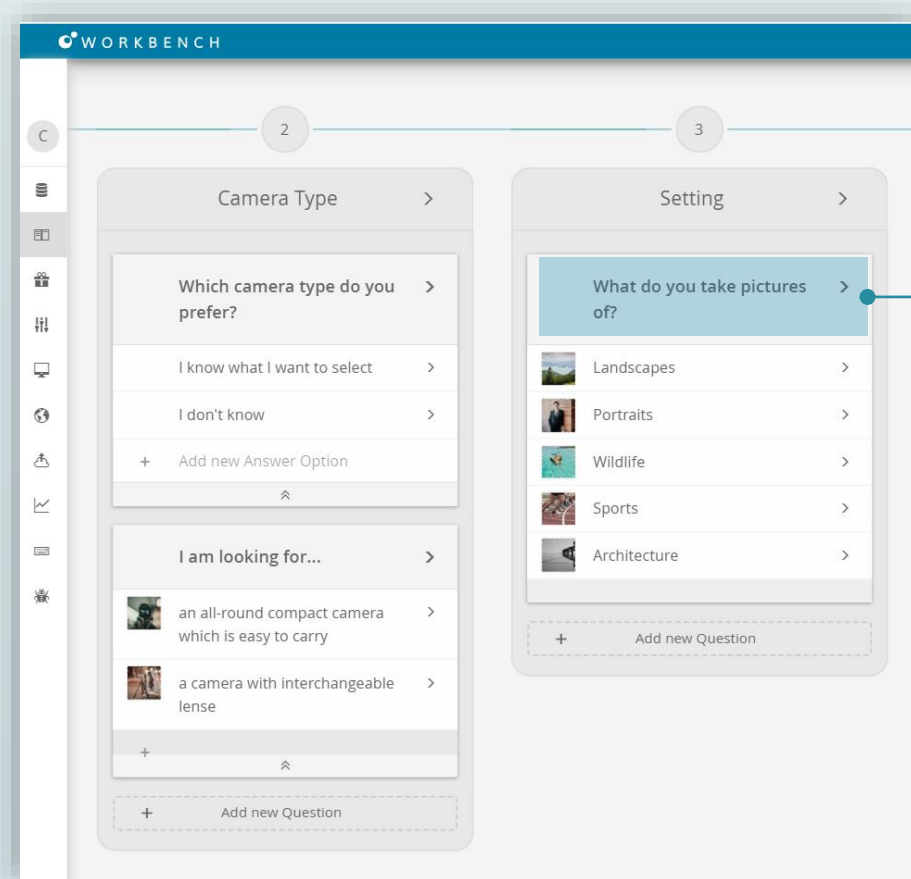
WORKBENCH

C

2

3

Camera Type >

Which camera type do you prefer? >

I know what I want to select >

I don't know >

+ Add new Answer Option

I am looking for... >

an all-round compact camera which is easy to carry >

a camera with interchangeable lense >

+

+ Add new Question

Setting >

What do you take pictures of? >

Landscapes >

Portraits >

Wildlife >

Sports >

Architecture >

+ Add new Question